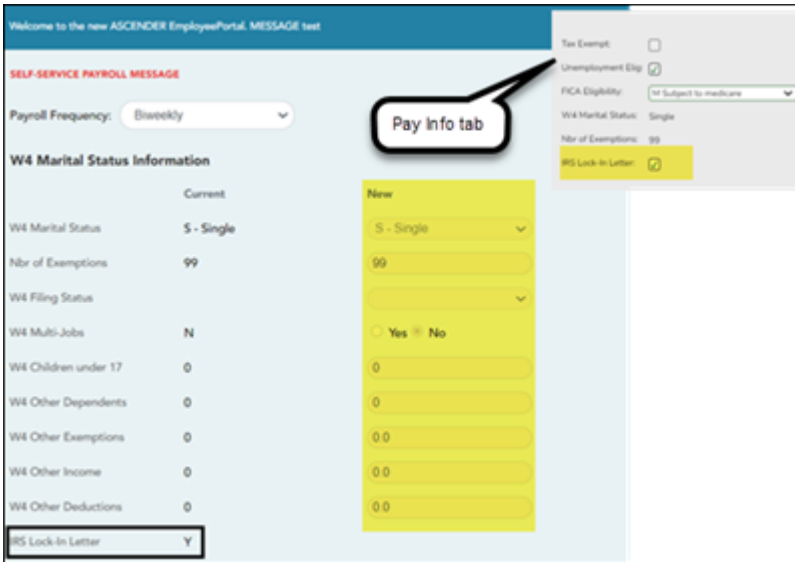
Welcome to the new ASCENDER EmployeePortal. MESSAGE test

SELF-SERVICE PAYROLL MESSAGE

Payroll Frequency: Biweekly

W4 Marital Status Information

| | Current | New |
|---|---|---|
| W4 Marital Status | S - Single | S - Single |
| Nbr of Exemptions | 99 | 99 |
| W4 Filing Status | | |
| W4 Multi-Jobs | N | Yes No |
| W4 Children under 17 | 0 | 0 |
| W4 Other Dependents | 0 | 0 |
| W4 Other Exemptions | 0 | 0.0 |
| W4 Other Income | 0 | 0.0 |
| W4 Other Deductions | 0 | 0.0 |
| IRS Lock-In Letter | Y | |

Tax Exempt:
Unemployment Elig:
FICA Eligibility: M Subject to medicare
W4 Marital Status: Single
Nbr of Exemptions: 99
IRS Lock-In Letter:

Pay Info tab